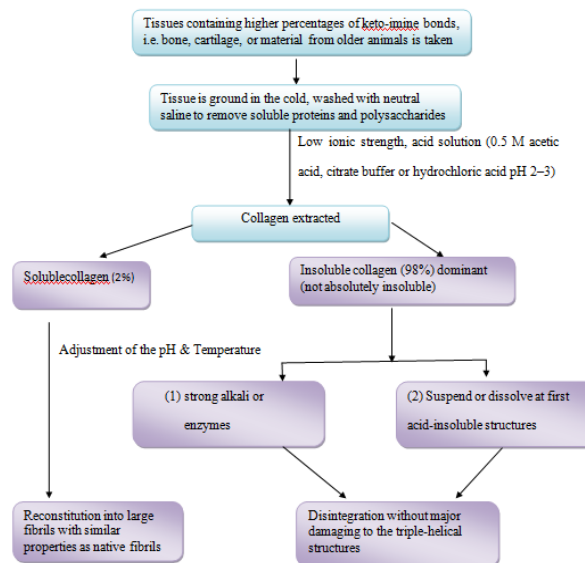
Tissues containing higher percentages of keto-imine bonds, i.e. bone, cartilage, or material from older animals is taken

Tissue is ground in the cold, washed with neutral saline to remove soluble proteins and polysaccharides

Low ionic strength, acid solution (0.5 M acetic acid, citrate buffer or hydrochloric acid pH 2–3)

Collagen extracted

Solublecollagen (2%)

Insoluble collagen (98%) dominant (not absolutely insoluble)

Adjustment of the pH & Temperature

(1) strong alkali or enzymes

(2) Suspend or dissolve at first acid-insoluble structures

Reconstitution into large fibrils with similar properties as native fibrils

Disintegration without major damaging to the triple-helical structures